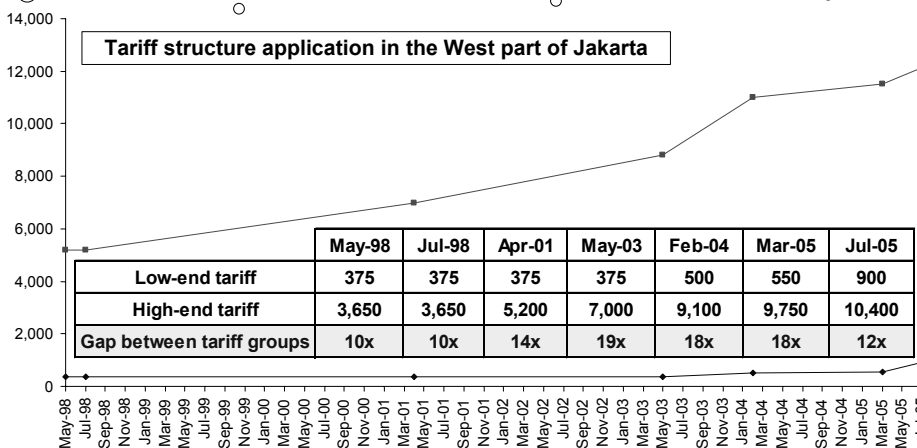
14,000
12,000
10,000
8,000
6,000
4,000
2,000
0

Tariff structure application in the West part of Jakarta

| | May-98 | Jul-98 | Apr-01 | May-03 | Feb-04 | Mar-05 | Jul-05 |
|---|---|---|---|---|---|---|---|
| Low-end tariff | 375 | 375 | 375 | 375 | 500 | 550 | 900 |
| High-end tariff | 3,650 | 3,650 | 5,200 | 7,000 | 9,100 | 9,750 | 10,400 |
| Gap between tariff groups | 10x | 10x | 14x | 19x | 18x | 18x | 12x |

May-98 Jul-98 Sep-98 Nov-98 Jan-99 Mar-99 May-99 Jul-99 Sep-99 Nov-99 Jan-00 Mar-00 May-00 Jul-00 Sep-00 Nov-00 Jan-01 Mar-01 May-01 Jul-01 Sep-01 Nov-01 Jan-02 Mar-02 May-02 Jul-02 Sep-02 Nov-02 Jan-03 Mar-03 May-03 Jul-03 Sep-03 Nov-03 Jan-04 Mar-04 May-04 Jul-04 Sep-04 Nov-04 Jan-05 Mar-05 May-05 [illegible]